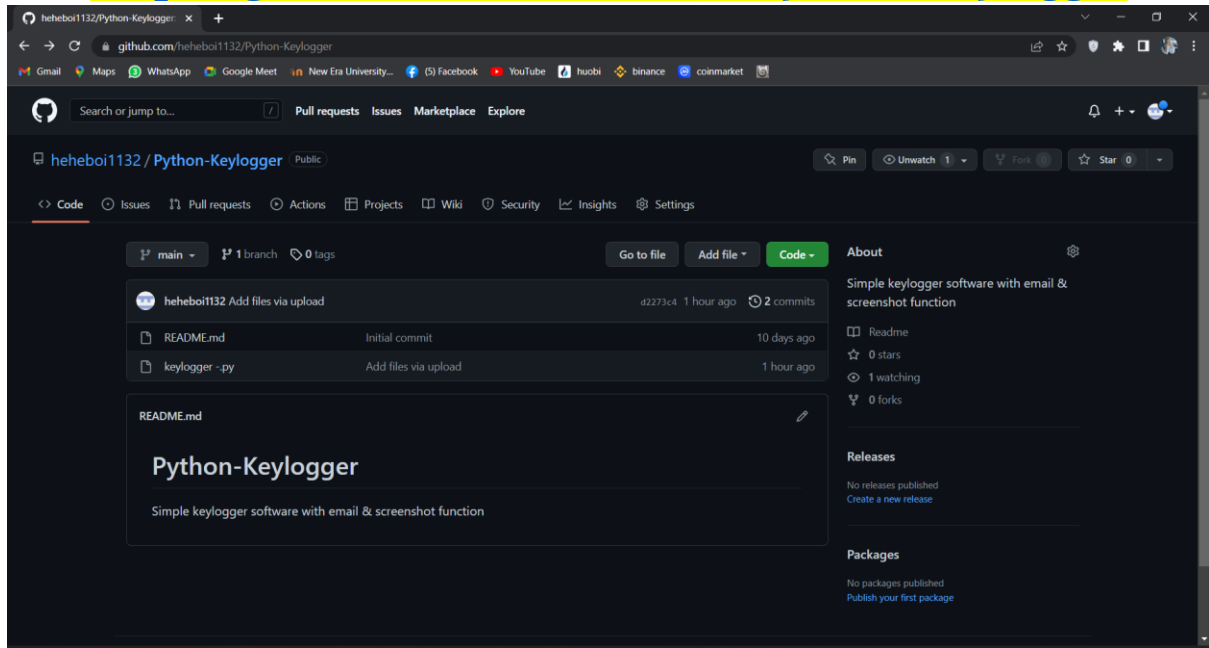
heheboi1132/Python-Keylogger ×

github.com/heheboi1132/Python-Keylogger

Gmail Maps WhatsApp Google Meet New Era University... (5) Facebook YouTube huobi binance coinmarket

Search or jump to... / Pull requests Issues Marketplace Explore

heheboi1132 / Python-Keylogger Public

Pin Unwatch 1 Fork 0 Star 0

Code Issues Pull requests Actions Projects Wiki Security Insights Settings

main 1 branch 0 tags Go to file Add file Code

heheboi1132 Add files via upload d2273c4 1 hour ago 2 commits

| README.md | Initial commit | 10 days ago |
|---|---|---|
| keylogger -.py | Add files via upload | 1 hour ago |

README.md

Python-Keylogger

Simple keylogger software with email & screenshot function

About

Simple keylogger software with email & screenshot function

Readme

0 stars

1 watching

0 forks

Releases

No releases published

Create a new release

Packages

No packages published

Publish your first package